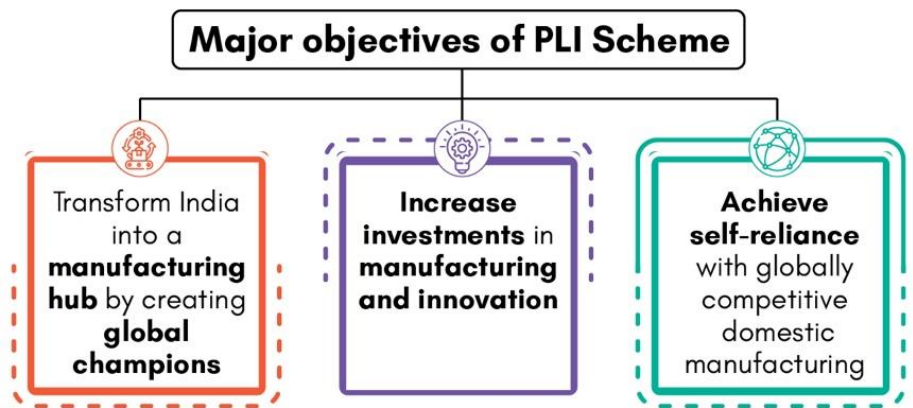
Major objectives of PLI Scheme

Transform India into a manufacturing hub by creating global champions

Increase investments in manufacturing and innovation

Achieve self-reliance with globally competitive domestic manufacturing